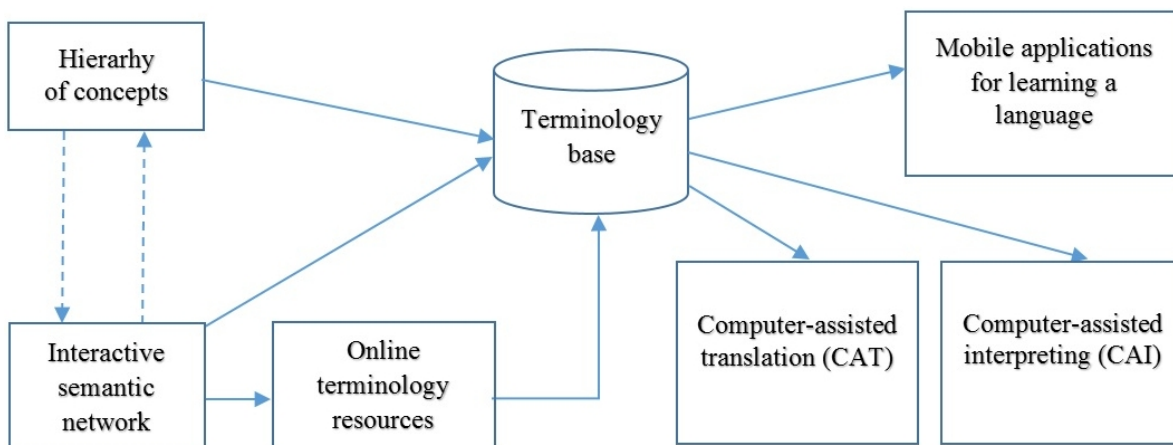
Hierarhy of concepts

Terminology base

Mobile applications for learning a language

Interactive semantic network

Online terminology resources

Computer-assisted translation (CAT)

Computer-assisted interpreting (CAI)